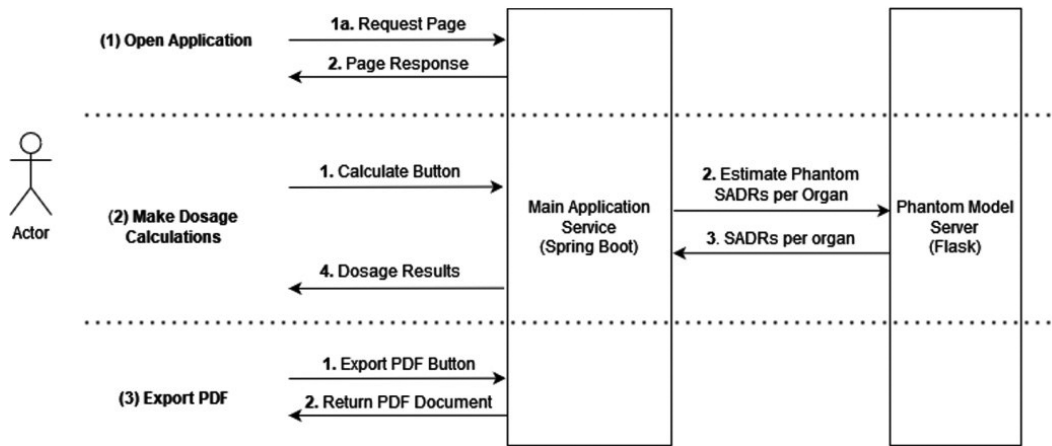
Actor

(1) Open Application

1a. Request Page

2. Page Response

(2) Make Dosage Calculations

1. Calculate Button

4. Dosage Results

Main Application Service (Spring Boot)

2. Estimate Phantom SADRs per Organ

3. SADRs per organ

Phantom Model Server (Flask)

(3) Export PDF

1. Export PDF Button

2. Return PDF Document